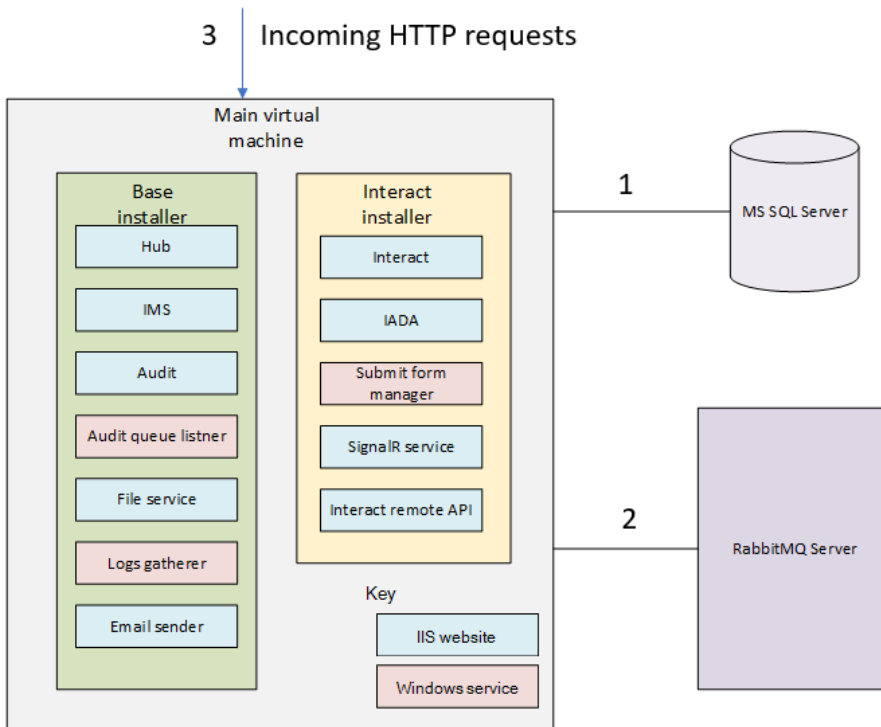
3 Incoming HTTP requests

Main virtual machine

Base installer

Hub

IMS

Audit

Audit queue listner

File service

Logs gatherer

Email sender

Interact installer

Interact

IADA

Submit form manager

SignalR service

Interact remote API

Key

IIS website

Windows service

1

MS SQL Server

2

RabbitMQ Server